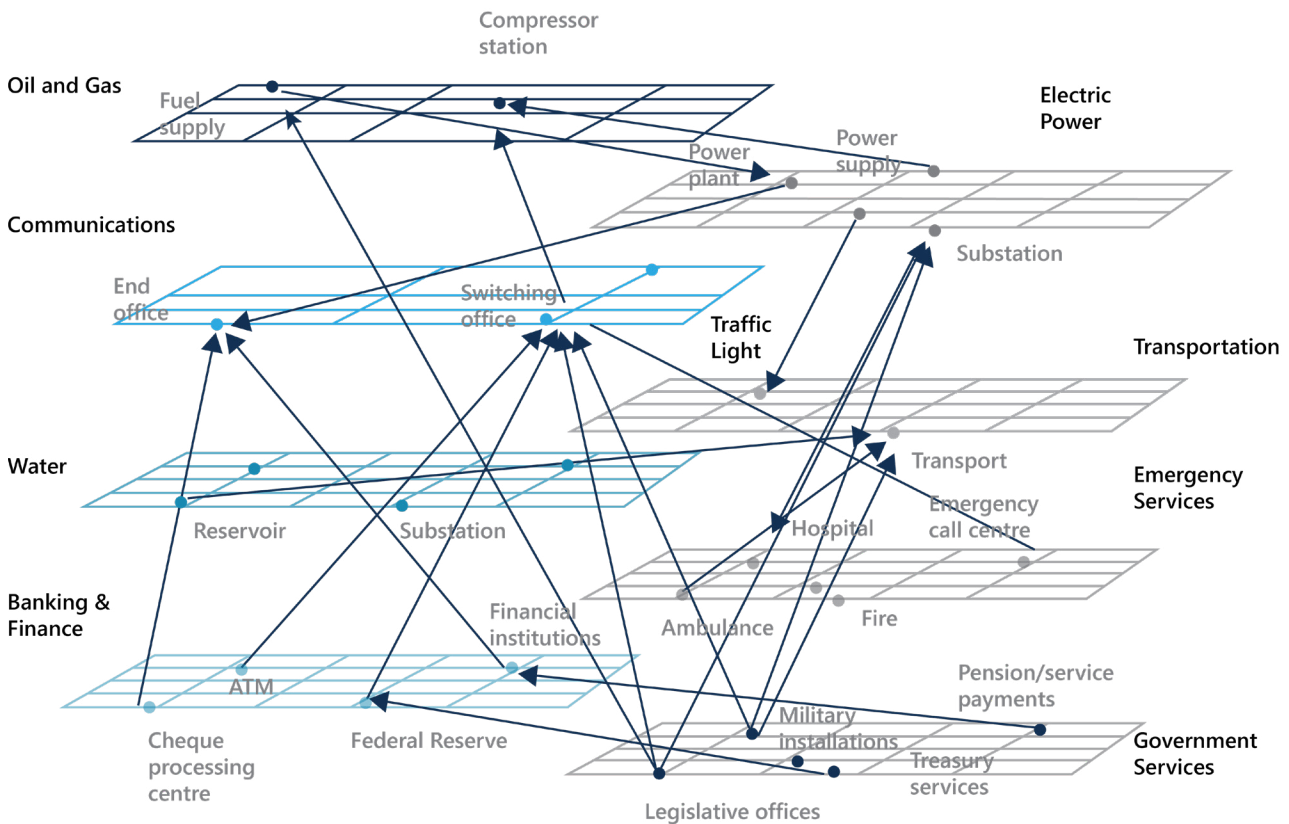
Compressor station

Oil and Gas

Fuel supply

Electric Power

Power supply

Power plant

Communications

Substation

End office

Switching office

Traffic Light

Transportation

Water

Transport

Emergency Services

Reservoir

Substation

Hospital

Emergency call centre

Banking & Finance

Financial institutions

Ambulance

Fire

ATM

Pension/service payments

Military installations

Government Services

Cheque processing centre

Federal Reserve

Treasury services

Legislative offices